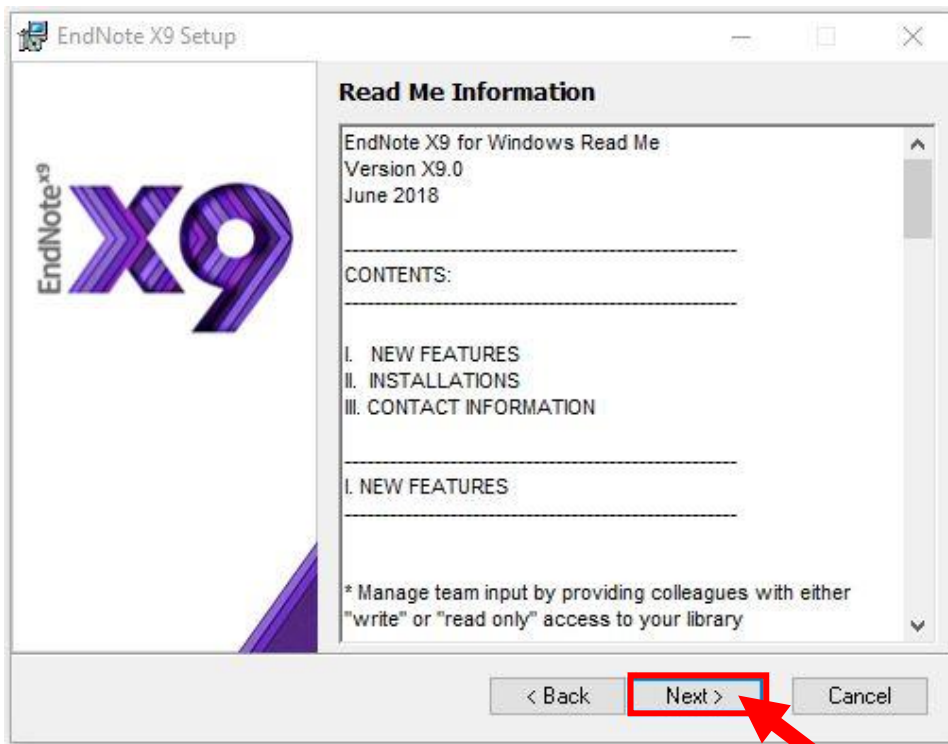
EndNote X9 Setup

EndNote X9

Read Me Information

EndNote X9 for Windows Read Me
Version X9.0
June 2018

--------------------------------------------------------
CONTENTS:
--------------------------------------------------------

I. NEW FEATURES
II. INSTALLATIONS
III. CONTACT INFORMATION

--------------------------------------------------------
I. NEW FEATURES
--------------------------------------------------------

* Manage team input by providing colleagues with either "write" or "read only" access to your library

< Back
Next >
Cancel